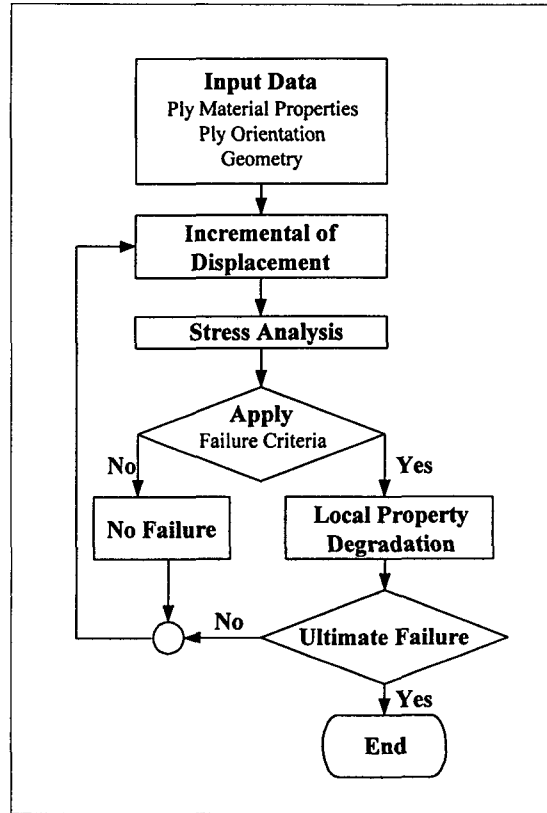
Input Data
Ply Material Properties
Ply Orientation
Geometry

Incremental of Displacement

Stress Analysis

Apply
Failure Criteria

No

Yes

No Failure

Local Property Degradation

No

Ultimate Failure

Yes

End